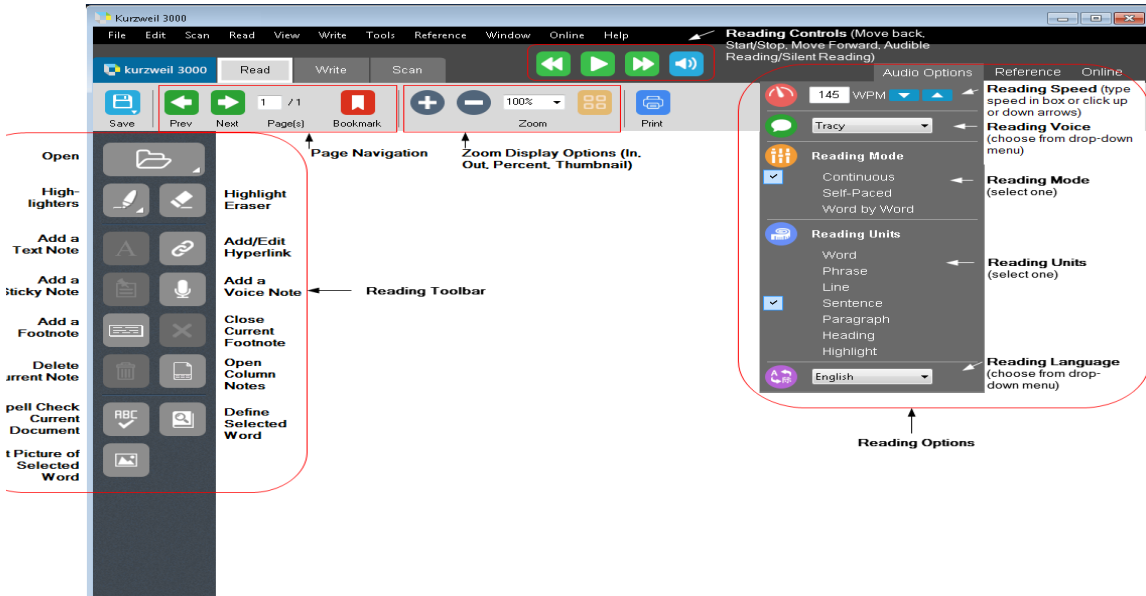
Kurzweil 3000

File Edit Scan Read View Write Tools Reference Window Online Help

kurzweil 3000 Read Write Scan

**Reading Controls** (Move back, Start/Stop, Move Forward, Audible Reading/Silent Reading)

Audio Options Reference Online

Save Prev Next 1 / 1 Page(s) Bookmark 100% Zoom Print

Page Navigation

Zoom Display Options (In, Out, Percent, Thumbnail)

145 WPM

**Reading Speed** (type speed in box or click up or down arrows)

Tracy

**Reading Voice** (choose from drop-down menu)

Reading Mode

Continuous

Self-Paced

Word by Word

**Reading Mode** (select one)

Reading Units

Word

Phrase

Line

Sentence

Paragraph

Heading

Highlight

**Reading Units** (select one)

English

**Reading Language** (choose from drop-down menu)

Reading Options

Open

Highlighters

Highlight Eraser

Add a Text Note

Add/Edit Hyperlink

Add a Sticky Note

Add a Voice Note

Reading Toolbar

Add a Footnote

Close Current Footnote

Delete urrent Note

Open Column Notes

pell Check Current Document

Define Selected Word

t Picture of Selected Word